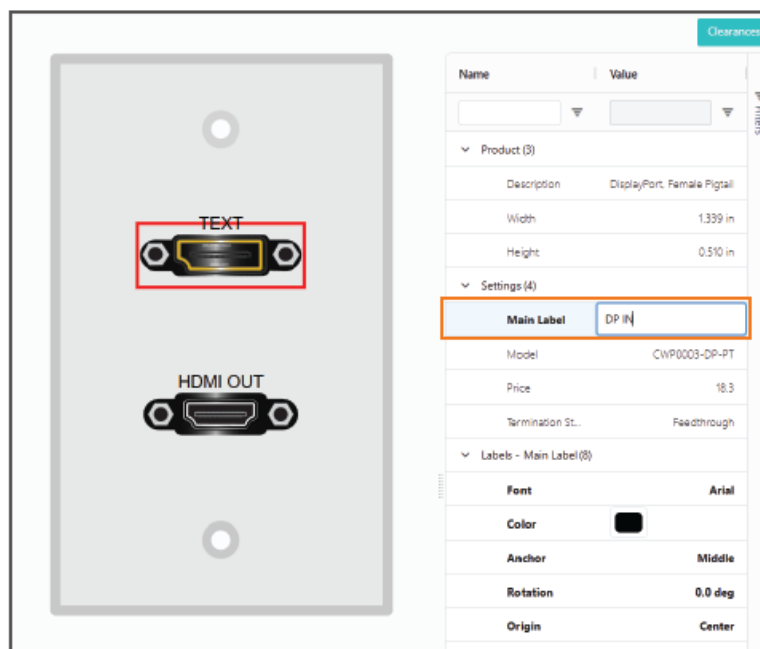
Clearances

TEXT

HDMI OUT

| Name | Value |
|---|---|
| Product (3) | |
| Description | DisplayPort, Female Pigtail |
| Width | 1.339 in |
| Height | 0.510 in |
| Settings (4) | |
| Main Label | DP IN |
| Model | CWP0003-DP-PT |
| Price | 18.3 |
| Termination St... | Feedthrough |
| Labels - Main Label (8) | |
| Font | Arial |
| Color | |
| Anchor | Middle |
| Rotation | 0.0 deg |
| Origin | Center |

Filters